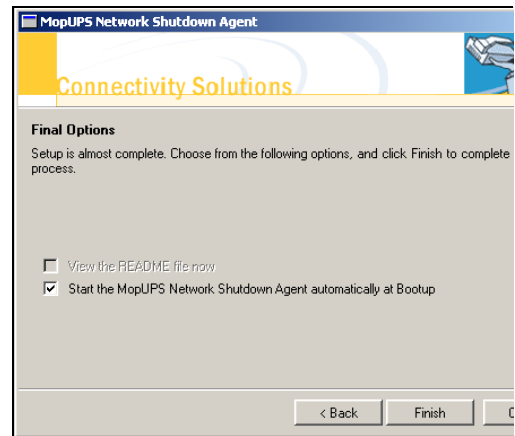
MopUPS Network Shutdown Agent

Connectivity Solutions

Final Options

Setup is almost complete. Choose from the following options, and click Finish to complete process.

View the README file now

Start the MopUPS Network Shutdown Agent automatically at Bootup

< Back

Finish

C